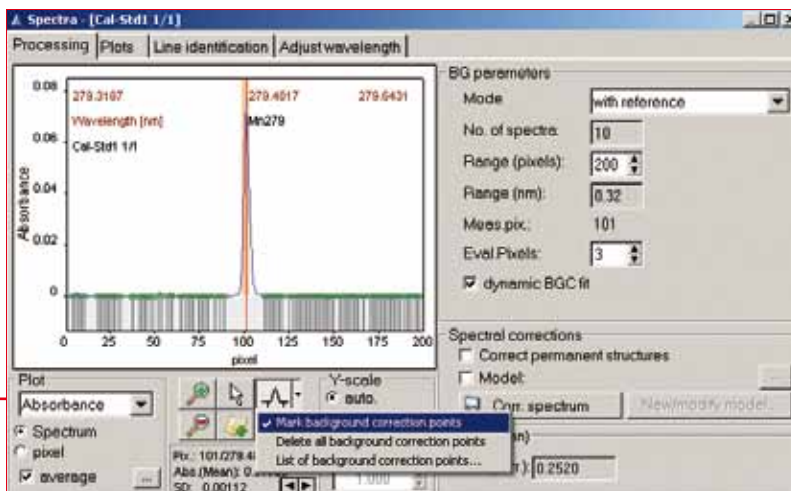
Spectra - [Cal-Std1 1/1]

Processing | Plots | Line identification | Adjust wavelength

0.08
0.06
0.04
0.02
0
Absorbance
279.3187
279.4817
279.6431
Wavelength [nm]
Mn279
Cal-Std1 1/1
0 25 50 75 100 125 150 175 200
pixel

BG parameters
Mode: with reference
No. of spectra: 10
Range (pixels): 200
Range (nm): 0.32
Meas.pix.: 101
Eval.Pixels: 3
dynamic BGC fit

Spectral corrections
Correct permanent structures
Model:
Corr. spectrum
New/modify model...

Plot
Absorbance
Spectrum
pixel
average
...

Y-scale
auto.

Mark background correction points
Delete all background correction points
List of background correction points...

Pix.: 101/279.4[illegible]
Abs.(Mean): 0.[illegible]
SD: 0.00112

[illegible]n)
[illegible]): 0.2520
1.000